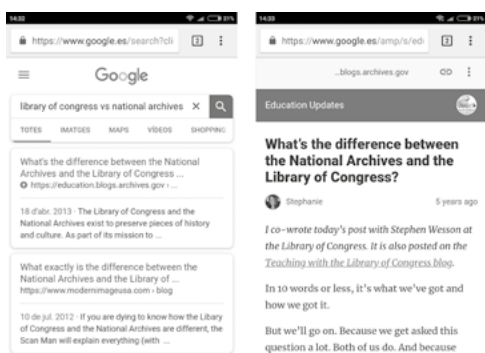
14:32

https://www.google.es/search?cli

3

Google

library of congress vs national archives

TOTES IMATGES MAPS VÍDEOS SHOPPING

What's the difference between the National Archives and the Library of Congress ...
https://education.blogs.archives.gov › ...

18 d'abr. 2013 · The Library of Congress and the National Archives exist to preserve pieces of history and culture. As part of its mission to ...

What exactly is the difference between the National Archives and the Library of ...
https://www.modernmageusa.com › blog

10 de jul. 2012 · If you are dying to know how the Library of Congress and the National Archives are different, the Scan Man will explain everything (with ...

14:33

https://www.google.es/amp/s/ed

3

...blogs.archives.gov

Education Updates

What's the difference between the National Archives and the Library of Congress?

Stephanie

5 years ago

I co-wrote today's post with Stephen Wesson at the Library of Congress. It is also posted on the Teaching with the Library of Congress blog.

In 10 words or less, it's what we've got and how we got it.

But we'll go on. Because we get asked this question a lot. Both of us do. And because